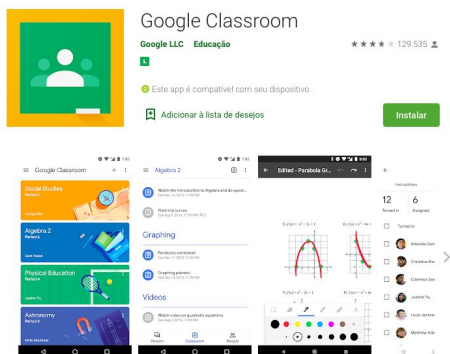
Google Classroom

Google LLC Educação

L

129.535

Este app é compatível com seu dispositivo.

Adicionar à lista de desejos

Instalar

Google Classroom

Social Studies

Algebra 2

Physical Education

Astronomy

Algebra 2

Graphing

Videos

Edited - Parabola Gr...

Instructions

12

6

Turned in

Assigned

Turned in